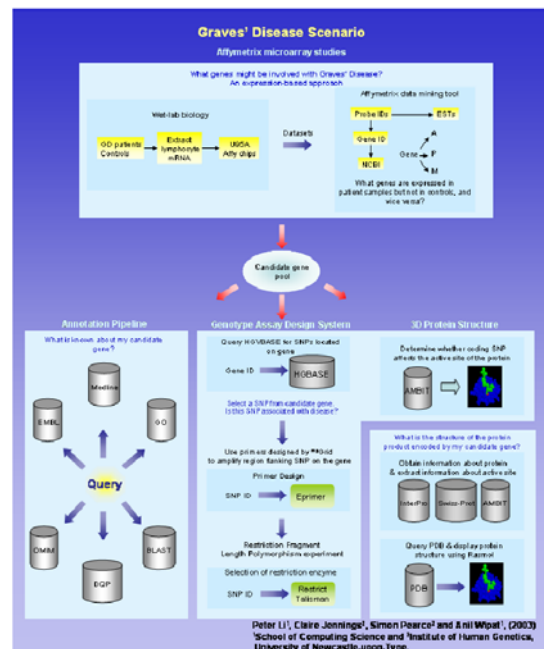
Graves' Disease Scenario

Affymetrix microarray studies

What genes might be involved with Graves' Disease? An expression-based approach

Wet-lab biology

GD patients Controls

Extract lymphocyte mRNA

U95A Affy chips

Datasets

Affymetrix data mining tool

Probe IDs

ESTs

Gene ID

NCBI

Gene

A

P

M

What genes are expressed in patient samples but not in controls, and vice versa?

Candidate gene pool

Annotation Pipeline

What is known about my candidate gene?

Medline

EMBL

GO

Query

OMIM

DQP

BLAST

Genotype Assay Design System

Query HGVBASE for SNPs located on gene

Gene ID

HGBASE

Select a SNP from candidate gene. Is this SNP associated with disease?

Use primers designed by $^{my}$Grid to amplify region flanking SNP on the gene

Primer Design

SNP ID

Eprimer

Restriction Fragment Length Polymorphism experiment

Selection of restriction enzyme

SNP ID

Restrict Tallorman

3D Protein Structure

Determine whether coding SNP affects the active site of the protein

AMBIT

What is the structure of the protein product encoded by my candidate gene?

Obtain information about protein & extract information about active site

InterPro

Swiss-Prot

AMBIT

Query PDB & display protein structure using Rasmol

PDB

Peter Li$^1$, Claire Jennings$^2$, Simon Pearce$^2$ and Anil Wipat$^1$, (2003)
$^1$School of Computing Science and $^2$Institute of Human Genetics, University of Newcastle upon Tyne.